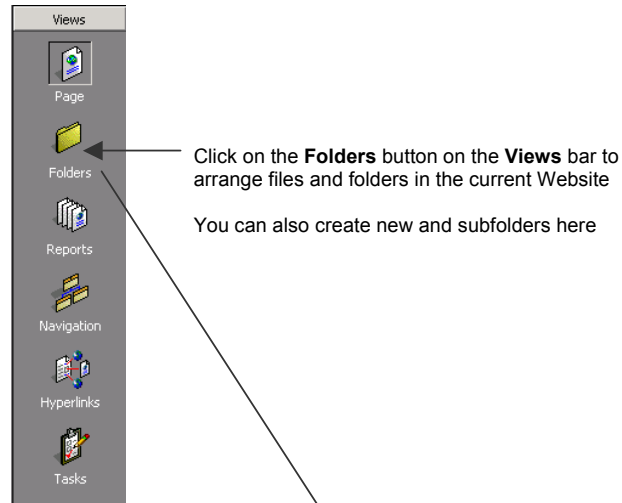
Views

Page

Folders

Reports

Navigation

Hyperlinks

Tasks

Click on the **Folders** button on the **Views** bar to arrange files and folders in the current Website

You can also create new and subfolders here